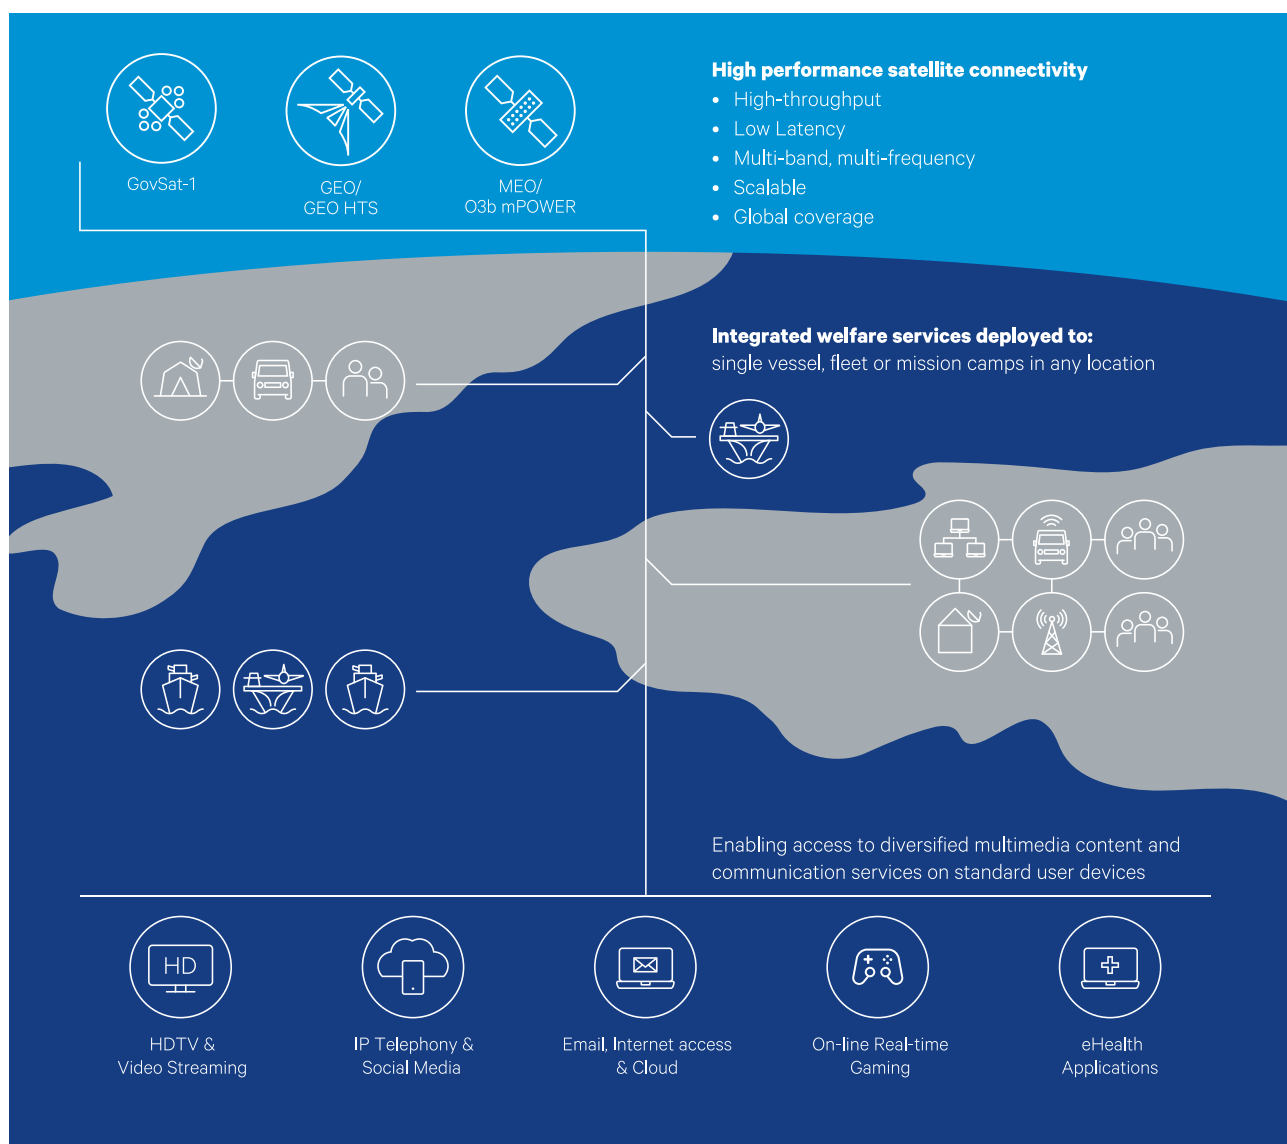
GovSat-1

GEO/
GEO HTS

MEO/
O3b mPOWER

**High performance satellite connectivity**
- High-throughput
- Low Latency
- Multi-band, multi-frequency
- Scalable
- Global coverage

**Integrated welfare services deployed to:**
single vessel, fleet or mission camps in any location

HD

Enabling access to diversified multimedia content and communication services on standard user devices

HDTV &
Video Streaming

IP Telephony &
Social Media

Email, Internet access
& Cloud

On-line Real-time
Gaming

eHealth
Applications